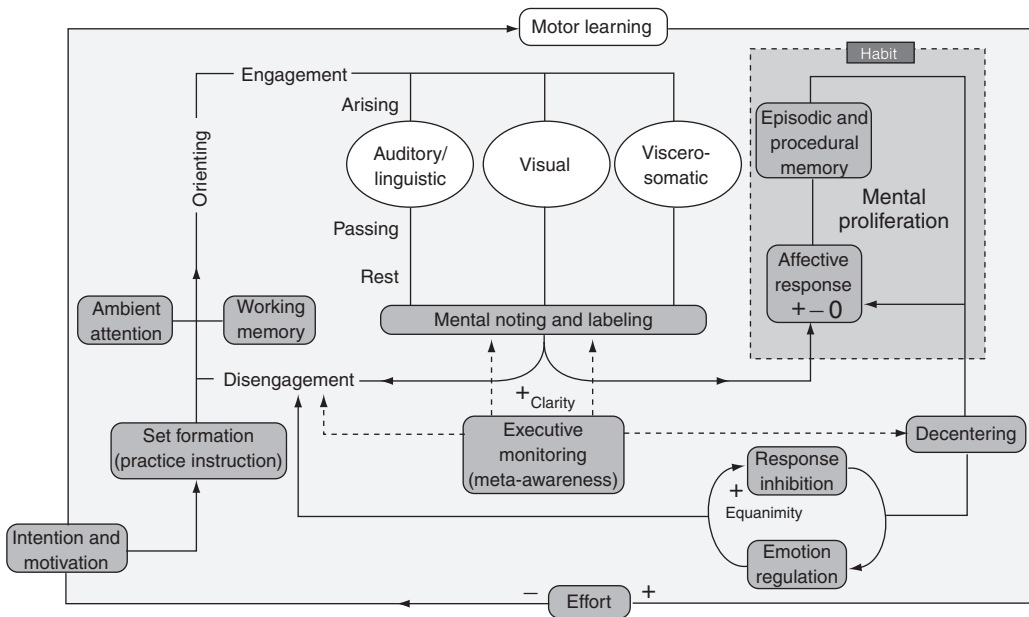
Motor learning

Habit

Engagement

Arising

Orienting

Auditory/ linguistic

Visual

Viscerosomatic

Episodic and procedural memory

Mental proliferation

Passing

Rest

Affective response
+ – 0

Ambient attention

Working memory

Mental noting and labeling

Disengagement

+ Clarity

Set formation (practice instruction)

Executive monitoring (meta-awareness)

Decentering

Response inhibition

+ Equanimity

Intention and motivation

Emotion regulation

– Effort +